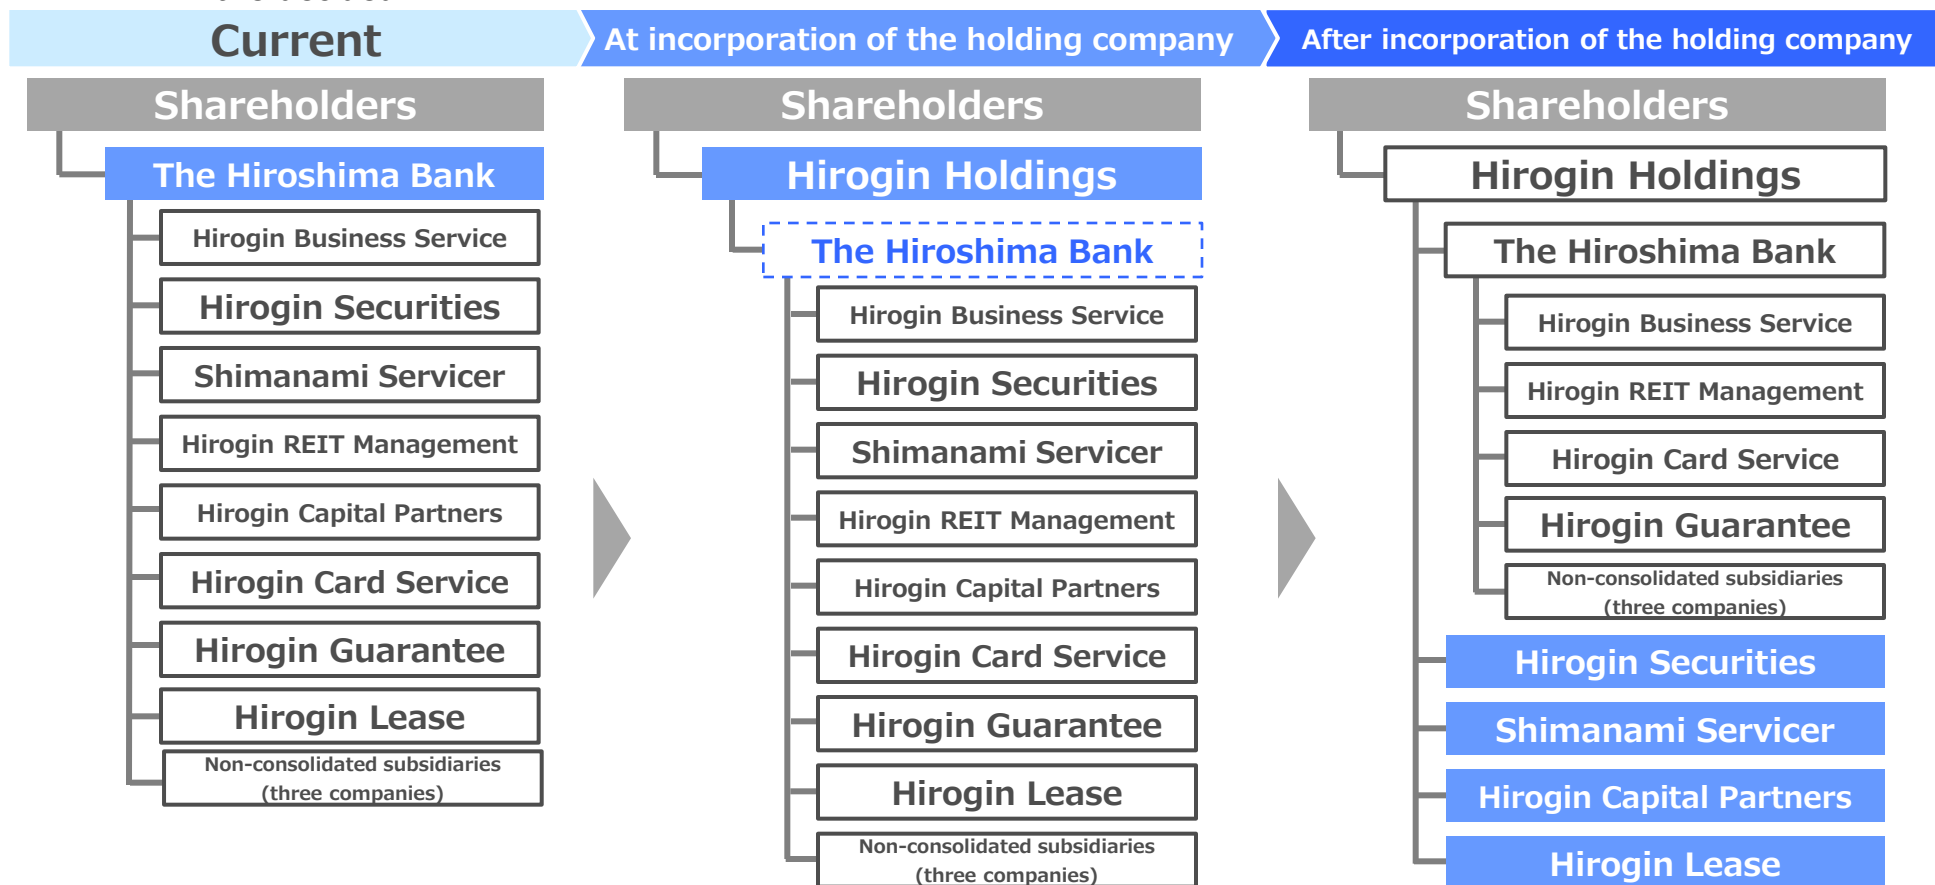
Current

At incorporation of the holding company

After incorporation of the holding company

Shareholders

The Hiroshima Bank

Hirogin Business Service

Hirogin Securities

Shimanami Servicer

Hirogin REIT Management

Hirogin Capital Partners

Hirogin Card Service

Hirogin Guarantee

Hirogin Lease

Non-consolidated subsidiaries (three companies)

Shareholders

Hirogin Holdings

The Hiroshima Bank

Hirogin Business Service

Hirogin Securities

Shimanami Servicer

Hirogin REIT Management

Hirogin Capital Partners

Hirogin Card Service

Hirogin Guarantee

Hirogin Lease

Non-consolidated subsidiaries (three companies)

Shareholders

Hirogin Holdings

The Hiroshima Bank

Hirogin Business Service

Hirogin REIT Management

Hirogin Card Service

Hirogin Guarantee

Non-consolidated subsidiaries (three companies)

Hirogin Securities

Shimanami Servicer

Hirogin Capital Partners

Hirogin Lease